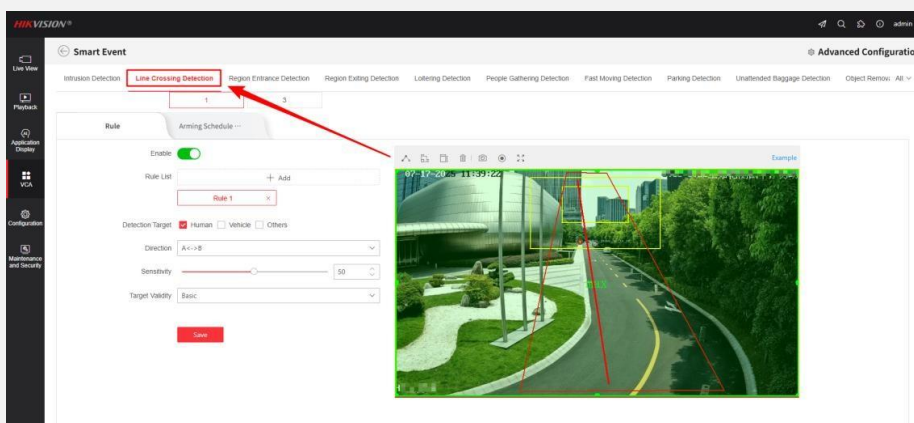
HIKVISION®

admin

Live View

Playback

Application Display

VCA

Configuration

Maintenance and Security

Smart Event

Advanced Configuratio

Intrusion Detection Line Crossing Detection Region Entrance Detection Region Exiting Detection Loitering Detection People Gathering Detection Fast Moving Detection Parking Detection Unattended Baggage Detection Object Remova All

1 3

Rule Arming Schedule ···

Enable

Rule List + Add

Rule 1 ×

Detection Target Human Vehicle Others

Direction A<->B

Sensitivity 50

Target Validity Basic

Save

Example

07-17-2025 11:39:22